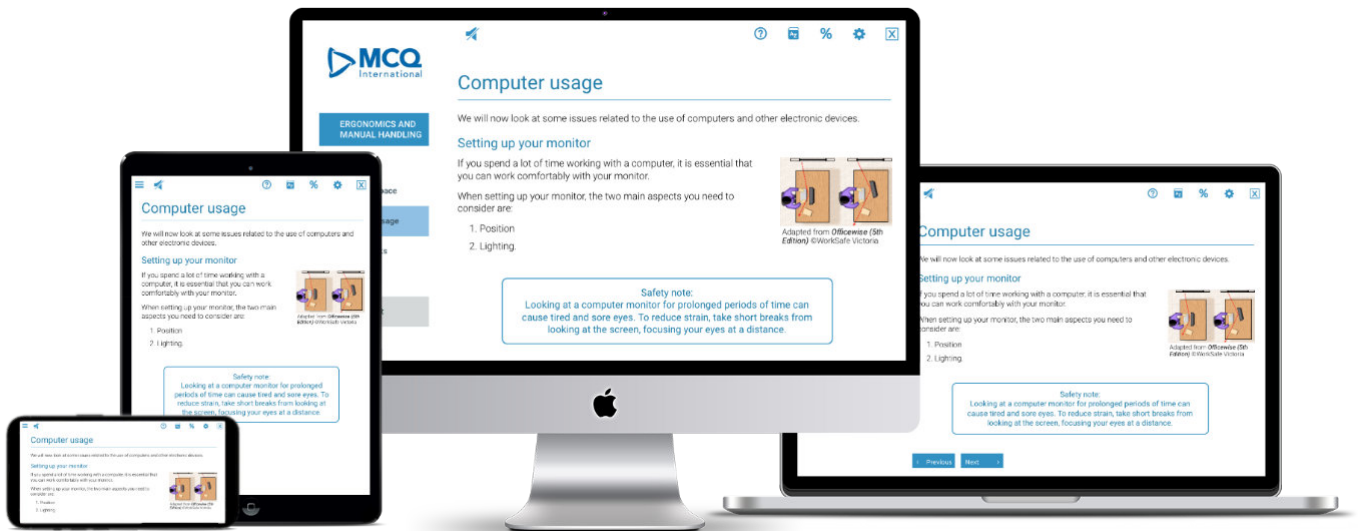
MCQ International

ERGONOMICS AND MANUAL HANDLING

Computer usage

We will now look at some issues related to the use of computers and other electronic devices.

Setting up your monitor

If you spend a lot of time working with a computer, it is essential that you can work comfortably with your monitor.

When setting up your monitor, the two main aspects you need to consider are:

1. Position
2. Lighting.

Adapted from *Officewise (5th Edition)* ©WorkSafe Victoria

Safety note:
Looking at a computer monitor for prolonged periods of time can cause tired and sore eyes. To reduce strain, take short breaks from looking at the screen, focusing your eyes at a distance.

Computer usage

We will now look at some issues related to the use of computers and other electronic devices.

Setting up your monitor

If you spend a lot of time working with a computer, it is essential that you can work comfortably with your monitor.

When setting up your monitor, the two main aspects you need to consider are:

1. Position
2. Lighting.

Adapted from *Officewise (5th Edition)* ©WorkSafe Victoria

Safety note:
Looking at a computer monitor for prolonged periods of time can cause tired and sore eyes. To reduce strain, take short breaks from looking at the screen, focusing your eyes at a distance.

Computer usage

We will now look at some issues related to the use of computers and other electronic devices.

Setting up your monitor

If you spend a lot of time working with a computer, it is essential that you can work comfortably with your monitor.

When setting up your monitor, the two main aspects you need to consider are:

1. Position
2. Lighting.

Adapted from *Officewise (5th Edition)* ©WorkSafe Victoria

Safety note:
Looking at a computer monitor for prolonged periods of time can cause tired and sore eyes. To reduce strain, take short breaks from looking at the screen, focusing your eyes at a distance.

Previous Next

Computer usage

We will now look at some issues related to the use of computers and other electronic devices.

Setting up your monitor

If you spend a lot of time working with a computer, it is essential that you can work comfortably with your monitor.

When setting up your monitor, the two main aspects you need to consider are:

1. Position
2. Lighting.

Adapted from Officewise (5th Edition) ©WorkSafe Victoria